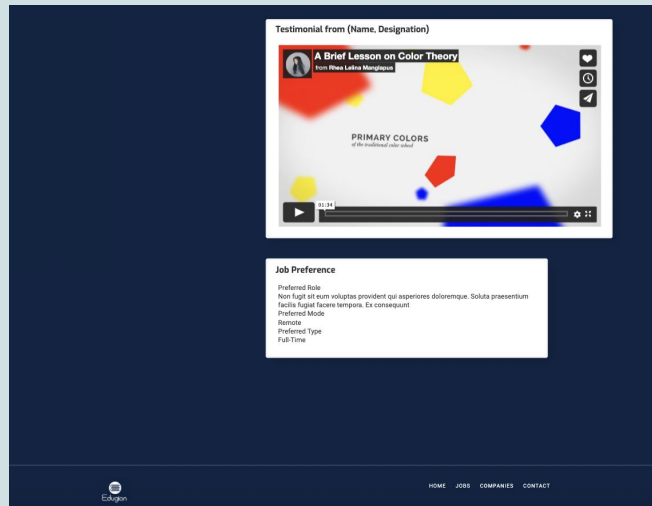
Testimonial from (Name, Designation)

A Brief Lesson on Color Theory
from Rhea Lelina Manglapus

PRIMARY COLORS
of the traditional color school

01:34

Job Preference

Preferred Role
Non fugit sit eum voluptas provident qui asperiores doloremque. Soluta praesentium facilis fugiat facere tempora. Ex consequunt
Preferred Mode
Remote
Preferred Type
Full-Time

Edugion

HOME JOBS COMPANIES CONTACT